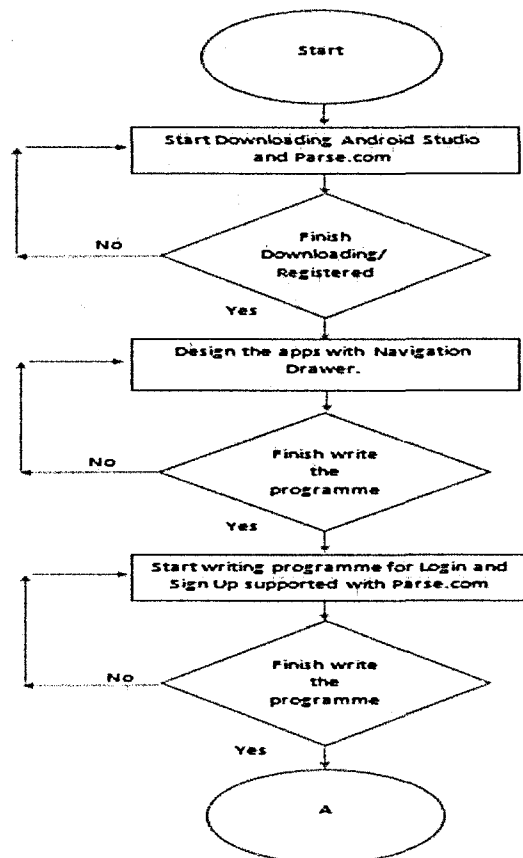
Start

Start Downloading Android Studio and Parse.com

No

Finish Downloading/ Registered

Yes

Design the apps with Navigation Drawer.

No

Finish write the programme

Yes

Start writing programme for Login and Sign Up supported with Parse.com

No

Finish write the programme

Yes

A